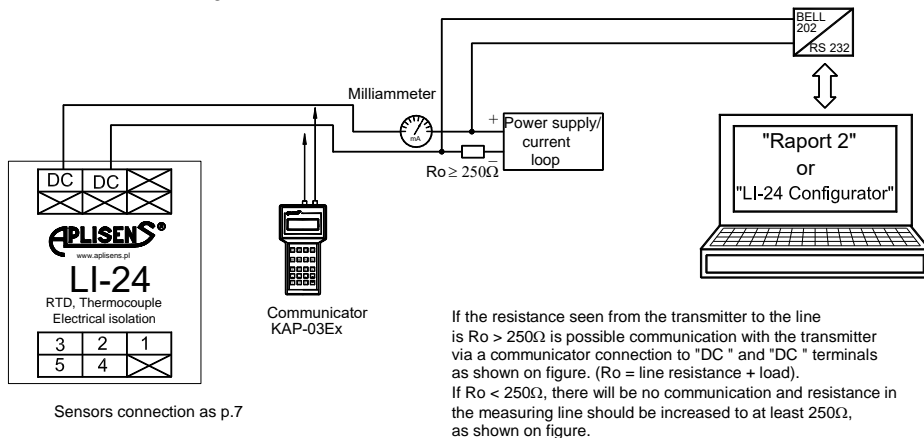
BELL 202
RS 232

Milliammeter

mA

+
Power supply/ current loop
−

Ro ≥ 250Ω

"Raport 2"
or
"LI-24 Configurator"

DC
DC

APLISENS®
www.aplisens.pl
LI-24
RTD, Thermocouple
Electrical isolation

| 3 | 2 | 1 |
|---|---|---|
| 5 | 4 | |

Communicator KAP-03Ex

Sensors connection as p.7

If the resistance seen from the transmitter to the line is Ro > 250Ω is possible communication with the transmitter via a communicator connection to "DC " and "DC " terminals as shown on figure. (Ro = line resistance + load).
If Ro < 250Ω, there will be no communication and resistance in the measuring line should be increased to at least 250Ω, as shown on figure.